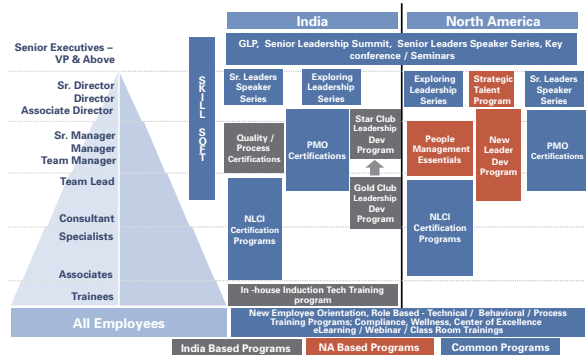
India

North America

Senior Executives – VP & Above

GLP, Senior Leadership Summit, Senior Leaders Speaker Series, Key conference / Seminars

Sr. Director
Director
Associate Director

SKILL SOFT

Sr. Leaders Speaker Series

Exploring Leadership Series

Exploring Leadership Series

Strategic Talent Program

Sr. Leaders Speaker Series

Sr. Manager
Manager
Team Manager

Quality / Process Certifications

PMO Certifications

Star Club Leadership Dev Program

People Management Essentials

New Leader Dev Program

PMO Certifications

Team Lead

Gold Club Leadership Dev Program

Consultant

Specialists

NLCI Certification Programs

NLCI Certification Programs

Associates

Trainees

In -house Induction Tech Training program

All Employees

New Employee Orientation, Role Based - Technical / Behavioral / Process Training Programs; Compliance, Wellness, Center of Excellence eLearning / Webinar / Class Room Trainings

India Based Programs

NA Based Programs

Common Programs